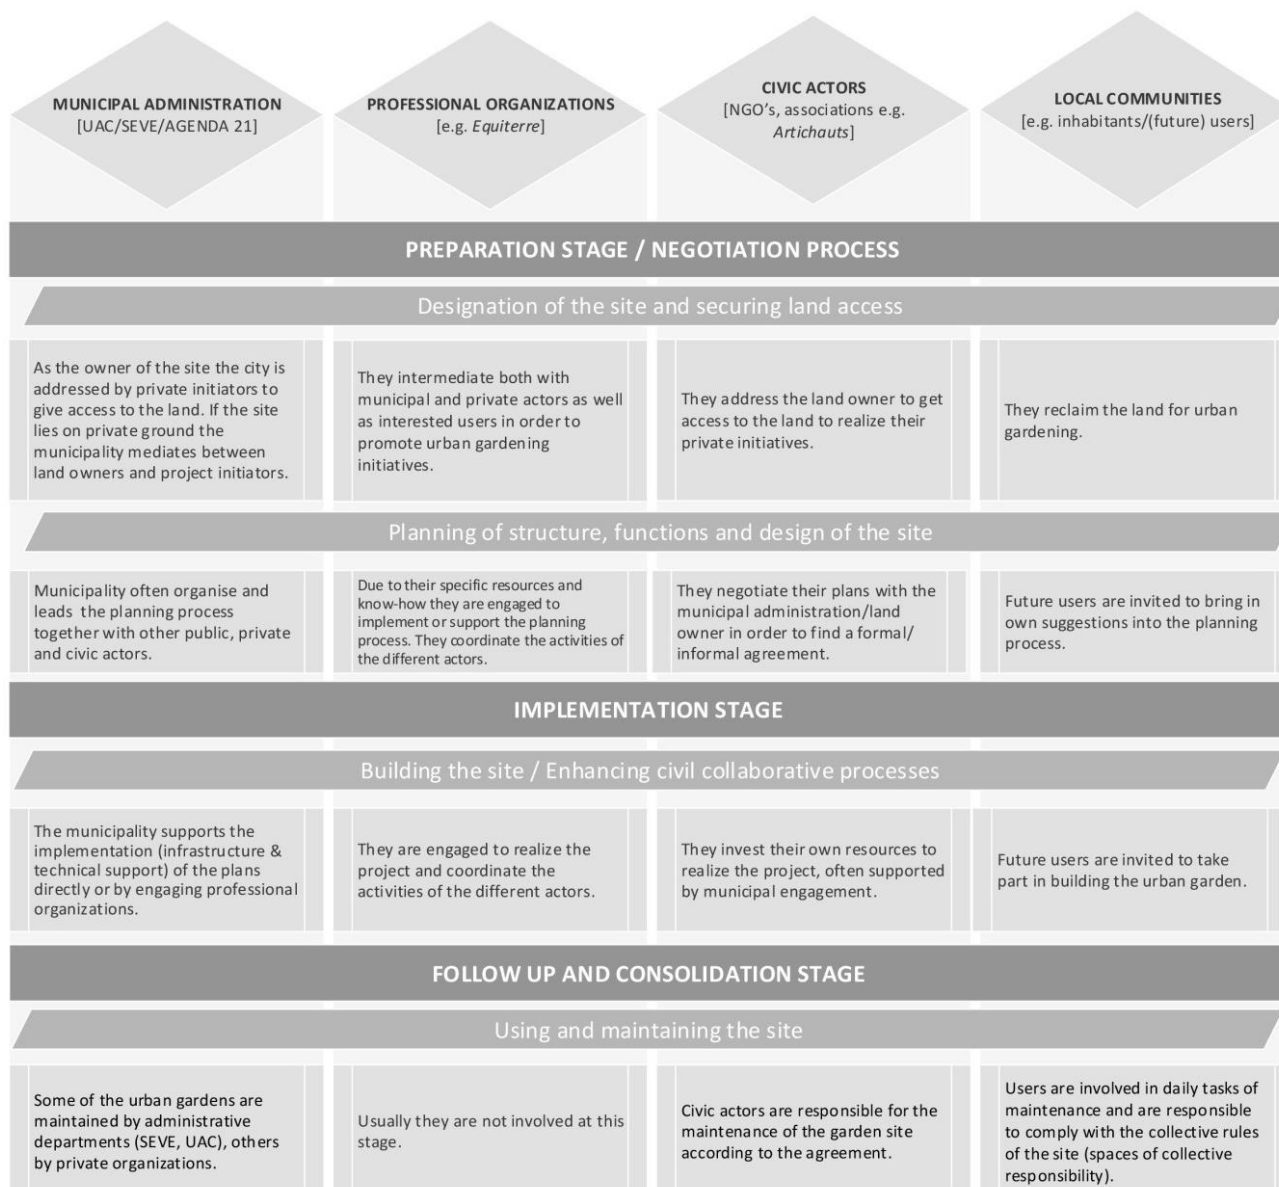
MUNICIPAL ADMINISTRATION
[UAC/SEVE/AGENDA 21]

PROFESSIONAL ORGANIZATIONS
[e.g. *Equiterre*]

CIVIC ACTORS
[NGO's, associations e.g. *Artichauts*]

LOCAL COMMUNITIES
[e.g. inhabitants/(future) users]

PREPARATION STAGE / NEGOTIATION PROCESS

Designation of the site and securing land access

As the owner of the site the city is addressed by private initiators to give access to the land. If the site lies on private ground the municipality mediates between land owners and project initiators.

They intermediate both with municipal and private actors as well as interested users in order to promote urban gardening initiatives.

They address the land owner to get access to the land to realize their private initiatives.

They reclaim the land for urban gardening.

Planning of structure, functions and design of the site

Municipality often organise and leads the planning process together with other public, private and civic actors.

Due to their specific resources and know-how they are engaged to implement or support the planning process. They coordinate the activities of the different actors.

They negotiate their plans with the municipal administration/land owner in order to find a formal/ informal agreement.

Future users are invited to bring in own suggestions into the planning process.

IMPLEMENTATION STAGE

Building the site / Enhancing civil collaborative processes

The municipality supports the implementation (infrastructure & technical support) of the plans directly or by engaging professional organizations.

They are engaged to realize the project and coordinate the activities of the different actors.

They invest their own resources to realize the project, often supported by municipal engagement.

Future users are invited to take part in building the urban garden.

FOLLOW UP AND CONSOLIDATION STAGE

Using and maintaining the site

Some of the urban gardens are maintained by administrative departments (SEVE, UAC), others by private organizations.

Usually they are not involved at this stage.

Civic actors are responsible for the maintenance of the garden site according to the agreement.

Users are involved in daily tasks of maintenance and are responsible to comply with the collective rules of the site (spaces of collective responsibility).